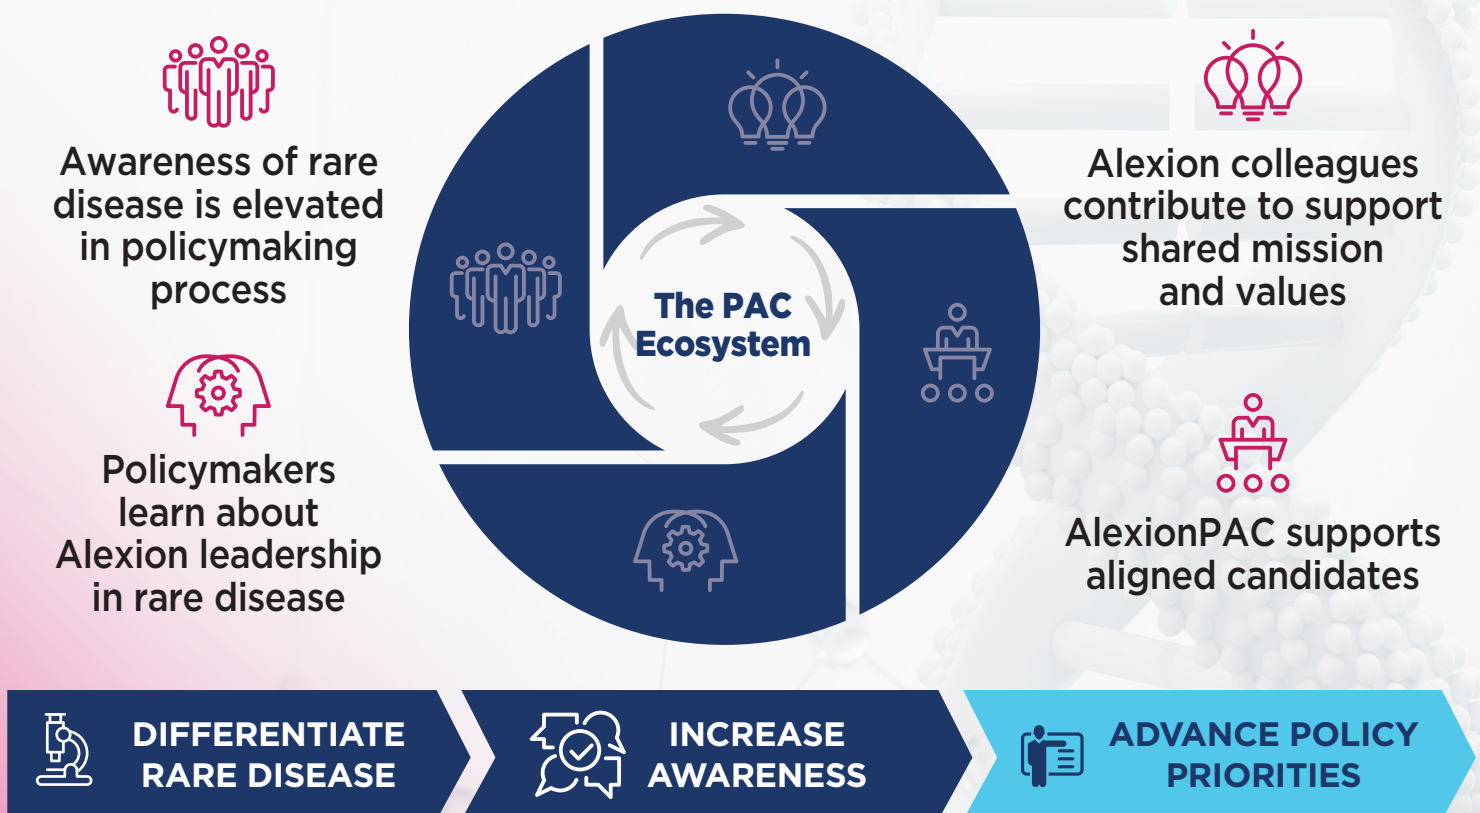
Awareness of rare disease is elevated in policymaking process

Policymakers learn about Alexion leadership in rare disease

The PAC Ecosystem

Alexion colleagues contribute to support shared mission and values

AlexionPAC supports aligned candidates

DIFFERENTIATE RARE DISEASE

INCREASE AWARENESS

ADVANCE POLICY PRIORITIES